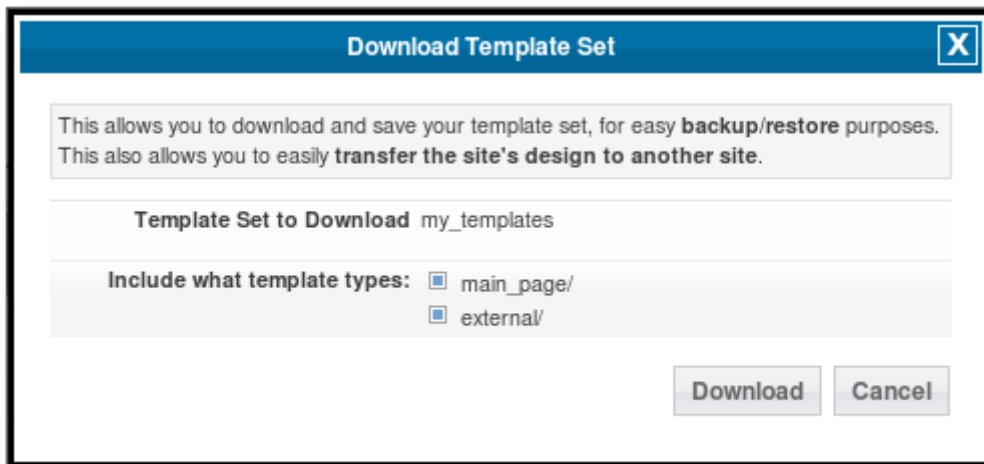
Download Template Set

X

This allows you to download and save your template set, for easy backup/restore purposes. This also allows you to easily transfer the site's design to another site.

Template Set to Download my_templates

Include what template types: main_page/
external/

Download Cancel